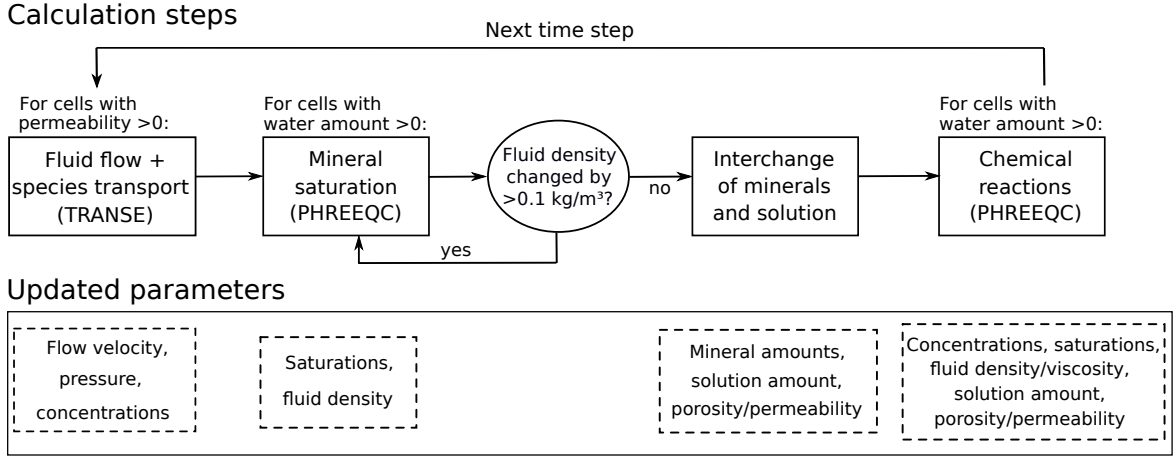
Calculation steps

Next time step

For cells with permeability >0:

Fluid flow + species transport (TRANSE)

For cells with water amount >0:

Mineral saturation (PHREEQC)

Fluid density changed by >0.1 kg/m³?

no

yes

Interchange of minerals and solution

For cells with water amount >0:

Chemical reactions (PHREEQC)

Updated parameters

Flow velocity, pressure, concentrations

Saturations, fluid density

Mineral amounts, solution amount, porosity/permeability

Concentrations, saturations, fluid density/viscosity, solution amount, porosity/permeability